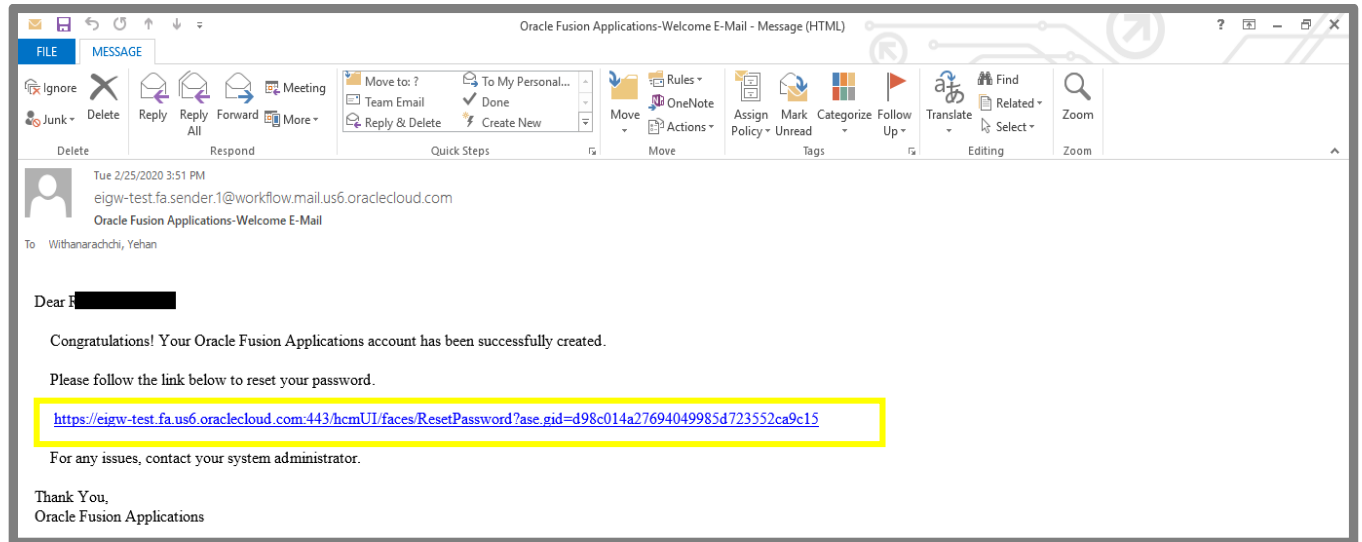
Oracle Fusion Applications-Welcome E-Mail - Message (HTML)

? – ✕

FILE MESSAGE

Ignore
Junk
Delete
Delete

Reply
Reply All
Forward
Meeting
More
Respond

Move to: ?
Team Email
Reply & Delete
To My Personal...
Done
Create New
Quick Steps

Move
Rules
OneNote
Actions
Move

Assign Policy
Mark Unread
Categorize
Follow Up
Tags

Translate
Find
Related
Select
Editing

Zoom
Zoom

Tue 2/25/2020 3:51 PM
eigw-test.fa.sender.1@workflow.mail.us6.oraclecloud.com
Oracle Fusion Applications-Welcome E-Mail
To Withanarachchi, Yehan

Dear F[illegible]

Congratulations! Your Oracle Fusion Applications account has been successfully created.

Please follow the link below to reset your password.

https://eigw-test.fa.us6.oraclecloud.com:443/hcmUI/faces/ResetPassword?ase.gid=d98c014a27694049985d723552ca9c15

For any issues, contact your system administrator.

Thank You,
Oracle Fusion Applications